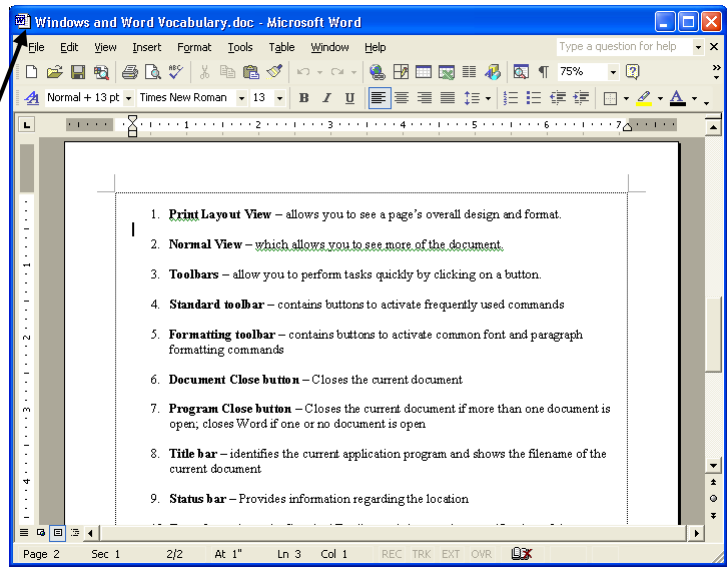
Windows and Word Vocabulary.doc - Microsoft Word

File Edit View Insert Format Tools Table Window Help

Type a question for help

75%

Normal + 13 pt Times New Roman 13

1. **Print Layout View** – allows you to see a page's overall design and format.

2. **Normal View** – which allows you to see more of the document.

3. **Toolbars** – allow you to perform tasks quickly by clicking on a button.

4. **Standard toolbar** – contains buttons to activate frequently used commands

5. **Formatting toolbar** – contains buttons to activate common font and paragraph formatting commands

6. **Document Close button** – Closes the current document

7. **Program Close button** – Closes the current document if more than one document is open; closes Word if one or no document is open

8. **Title bar** – identifies the current application program and shows the filename of the current document

9. **Status bar** – Provides information regarding the location

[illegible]

Page 2 Sec 1 2/2 At 1" Ln 3 Col 1 REC TRK EXT OVR